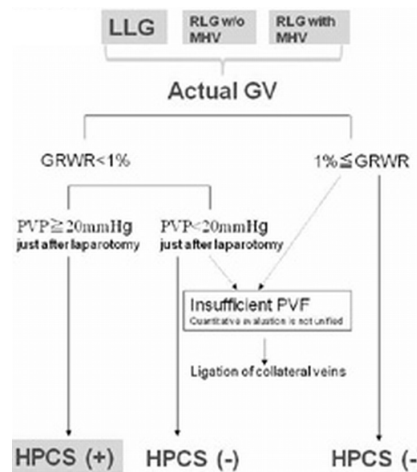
LLG
RLG w/o MHV
RLG with MHV

Actual GV

GRWR<1%
1%≦GRWR

PVP≧20mmHg just after laparotomy
PVP<20mmHg just after laparotomy

Insufficient PVF
Quantitative evaluation is not unified

Ligation of collateral veins

HPCS (+)
HPCS (-)
HPCS (-